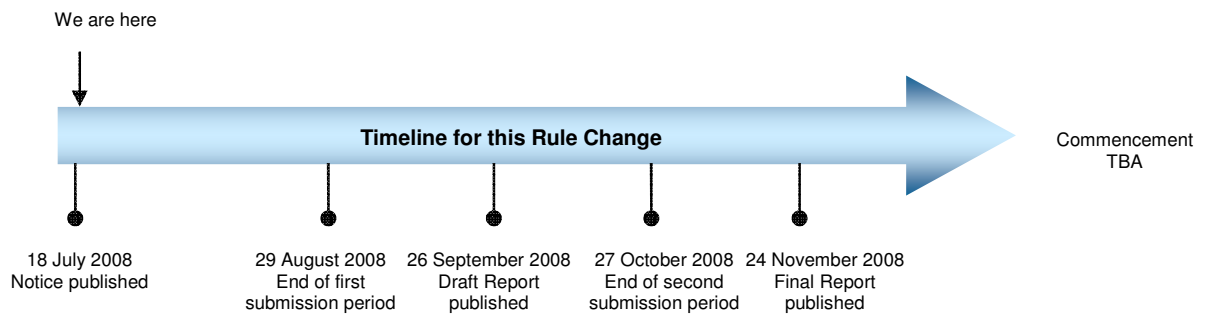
We are here

Timeline for this Rule Change

Commencement TBA

18 July 2008
Notice published

29 August 2008
End of first submission period

26 September 2008
Draft Report published

27 October 2008
End of second submission period

24 November 2008
Final Report published